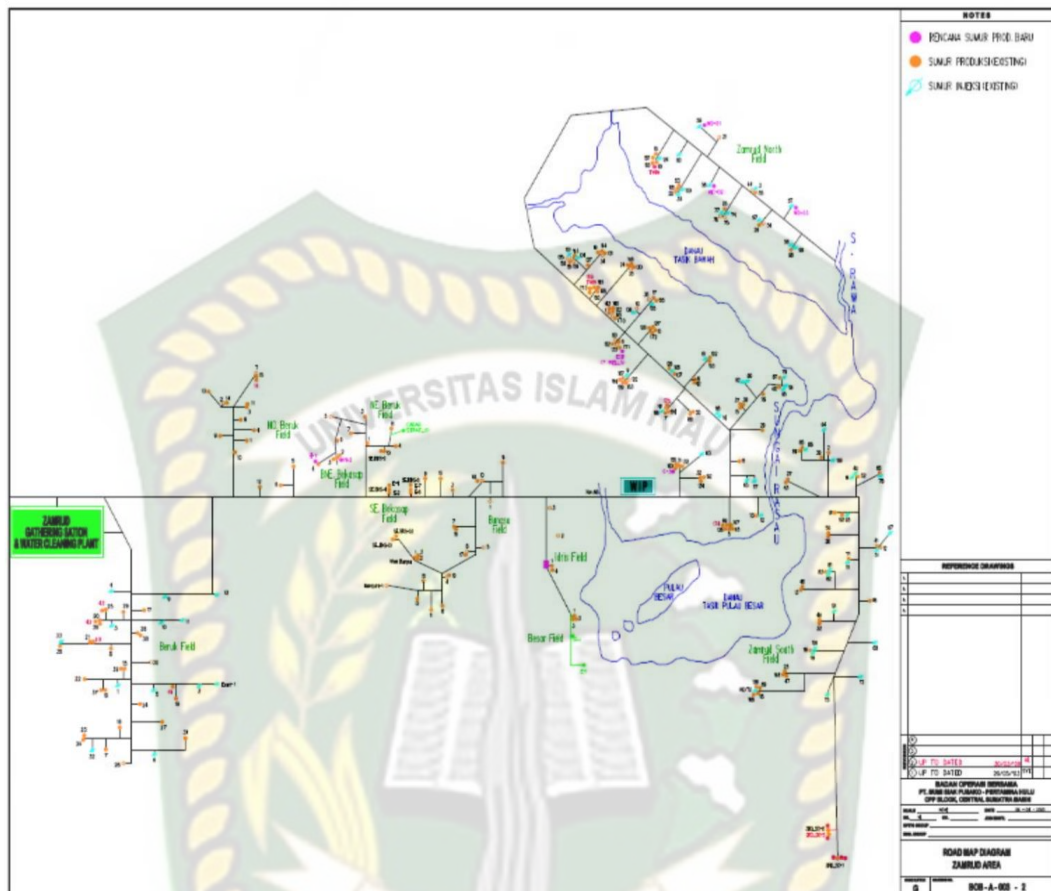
NOTES

RENCANA SUMUR PROD. BARU

SUMUR PRODUKSI (EXISTING)

SUMUR INJEKSI (EXISTING)

Zamrud North Field

DANAU TASIK BAWAH

S. RAWA

UNIVERSITAS ISLAM RIAU

NE Beruk Field

NE Beruk Field

BNE Bekasap Field

SE Bekasap Field

Beruk Field

Benua Field

Idris Field

Besar Field

WIP

SUNGAI RASAU

PULAU BESAR

DANAU TASIK PULAU BESAR

Zamrud South Field

ZAMRUD GATHERING STATION & WATER CLEANING PLANT

REFERENCE DRAWINGS

UP TO DATED

UP TO DATED

BADAN OPERASI BERSAMA
PT. BUMI SIAK PUSAKO - PERTAMINA HULU
CPP BLOCK, CENTRAL SUMATRA BASIN

ROAD MAP DIAGRAM
ZAMRUD AREA

BOB-A-002 - 2